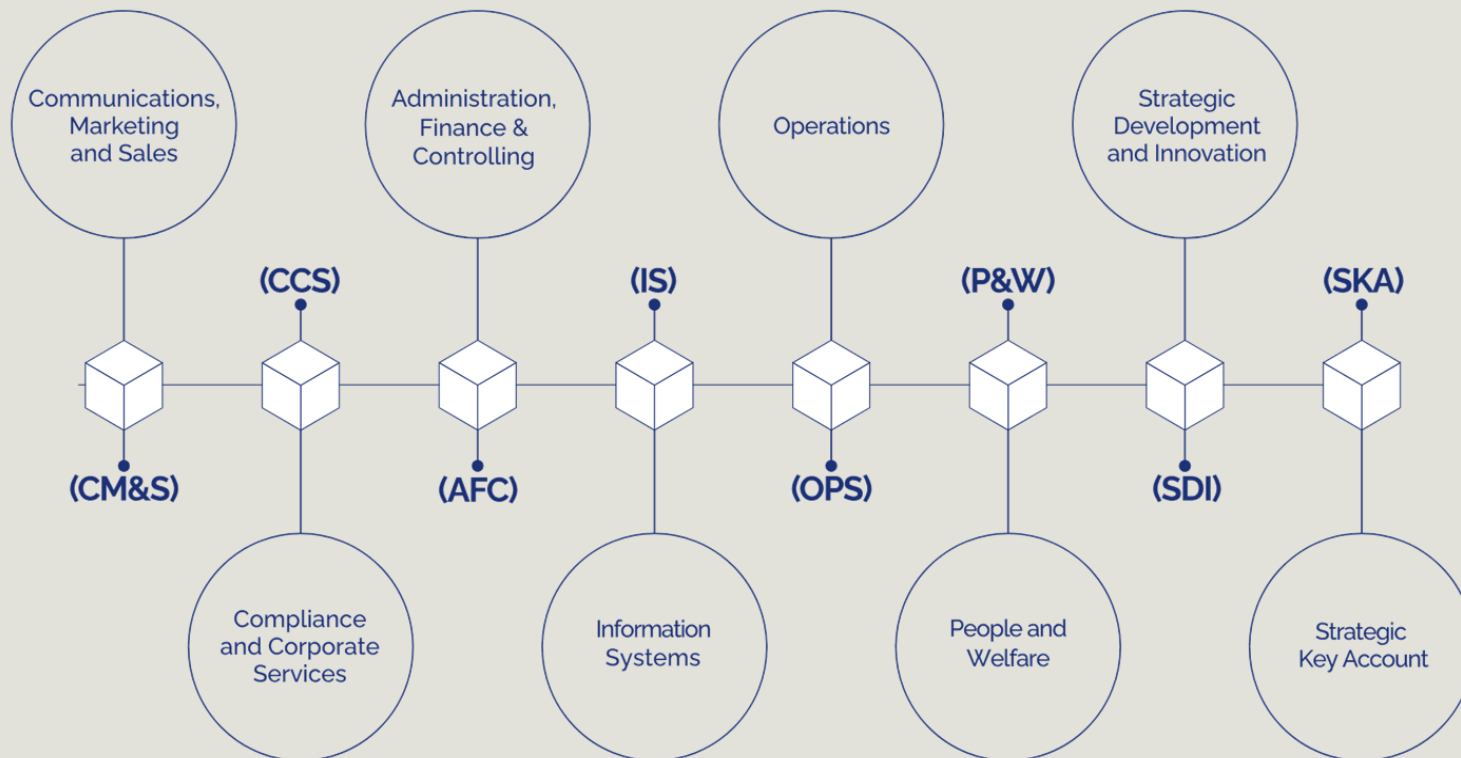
Communications, Marketing and Sales

(CM&S)

(CCS)

Compliance and Corporate Services

Administration, Finance & Controlling

(AFC)

(IS)

Information Systems

Operations

(OPS)

(P&W)

People and Welfare

Strategic Development and Innovation

(SDI)

(SKA)

Strategic Key Account